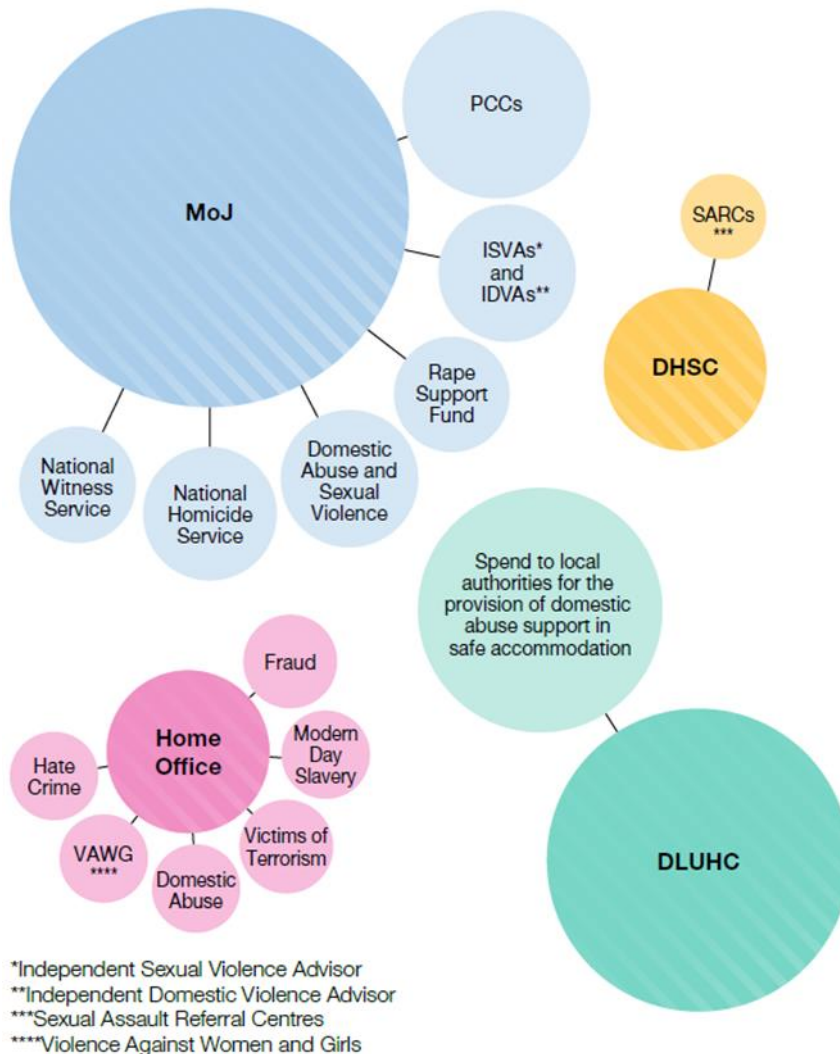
MoJ

PCCs

ISVAs* and IDVAs**

Rape Support Fund

Domestic Abuse and Sexual Violence

National Homicide Service

National Witness Service

SARCs ***

DHSC

Spend to local authorities for the provision of domestic abuse support in safe accommodation

DLUHC

Home Office

Fraud

Modern Day Slavery

Victims of Terrorism

Domestic Abuse

VAWG ****

Hate Crime

*Independent Sexual Violence Advisor
**Independent Domestic Violence Advisor
***Sexual Assault Referral Centres
****Violence Against Women and Girls